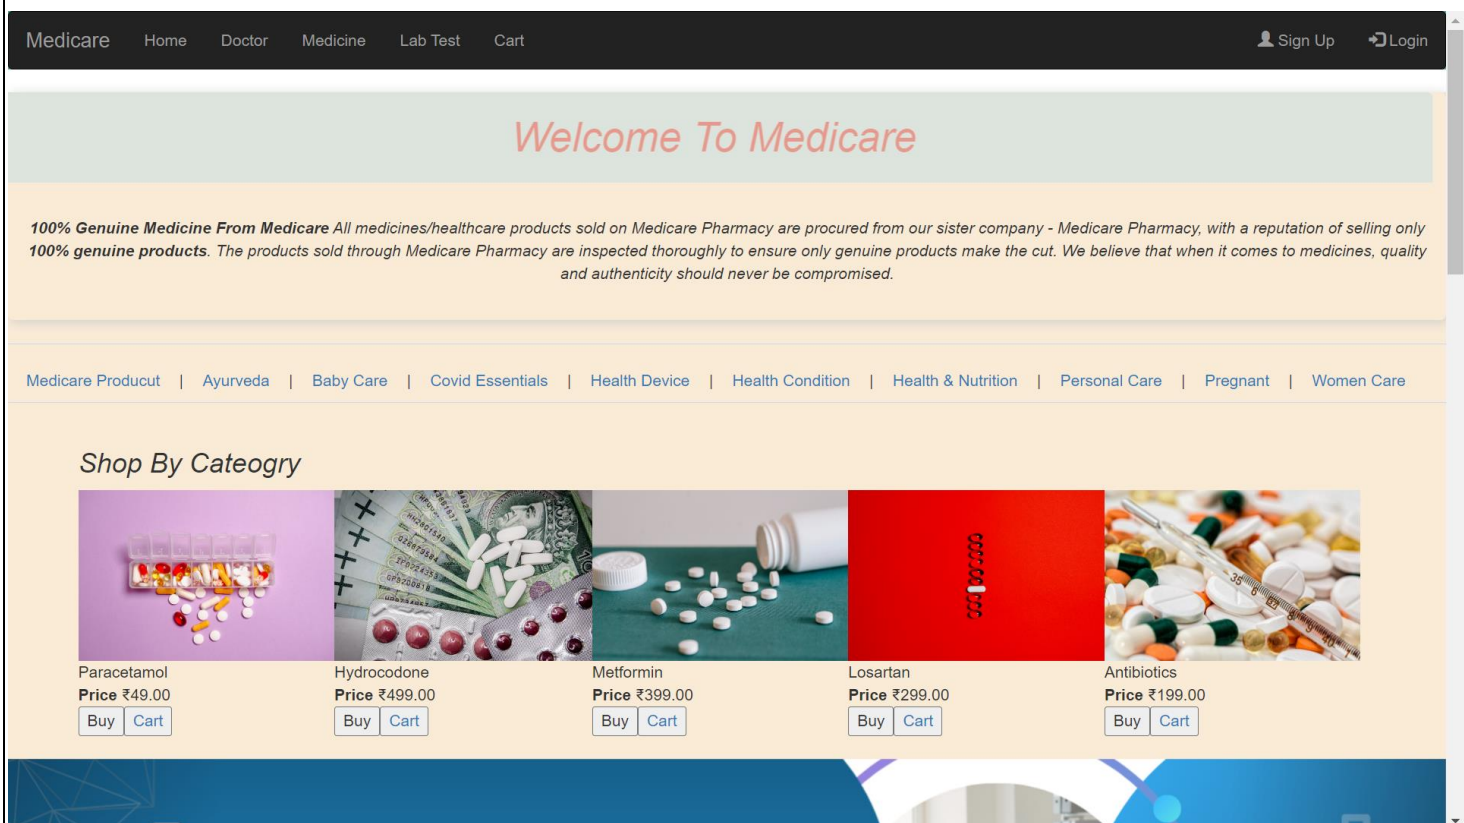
Medicare Home Doctor Medicine Lab Test Cart Sign Up Login

Welcome To Medicare

**100% Genuine Medicine From Medicare** All medicines/healthcare products sold on Medicare Pharmacy are procured from our sister company - Medicare Pharmacy, with a reputation of selling only **100% genuine products**. The products sold through Medicare Pharmacy are inspected thoroughly to ensure only genuine products make the cut. We believe that when it comes to medicines, quality and authenticity should never be compromised.

Medicare Producut | Ayurveda | Baby Care | Covid Essentials | Health Device | Health Condition | Health & Nutrition | Personal Care | Pregnant | Women Care

Shop By Cateogry

Paracetamol
**Price** ₹49.00
Buy Cart

Hydrocodone
**Price** ₹499.00
Buy Cart

Metformin
**Price** ₹399.00
Buy Cart

Losartan
**Price** ₹299.00
Buy Cart

Antibiotics
**Price** ₹199.00
Buy Cart